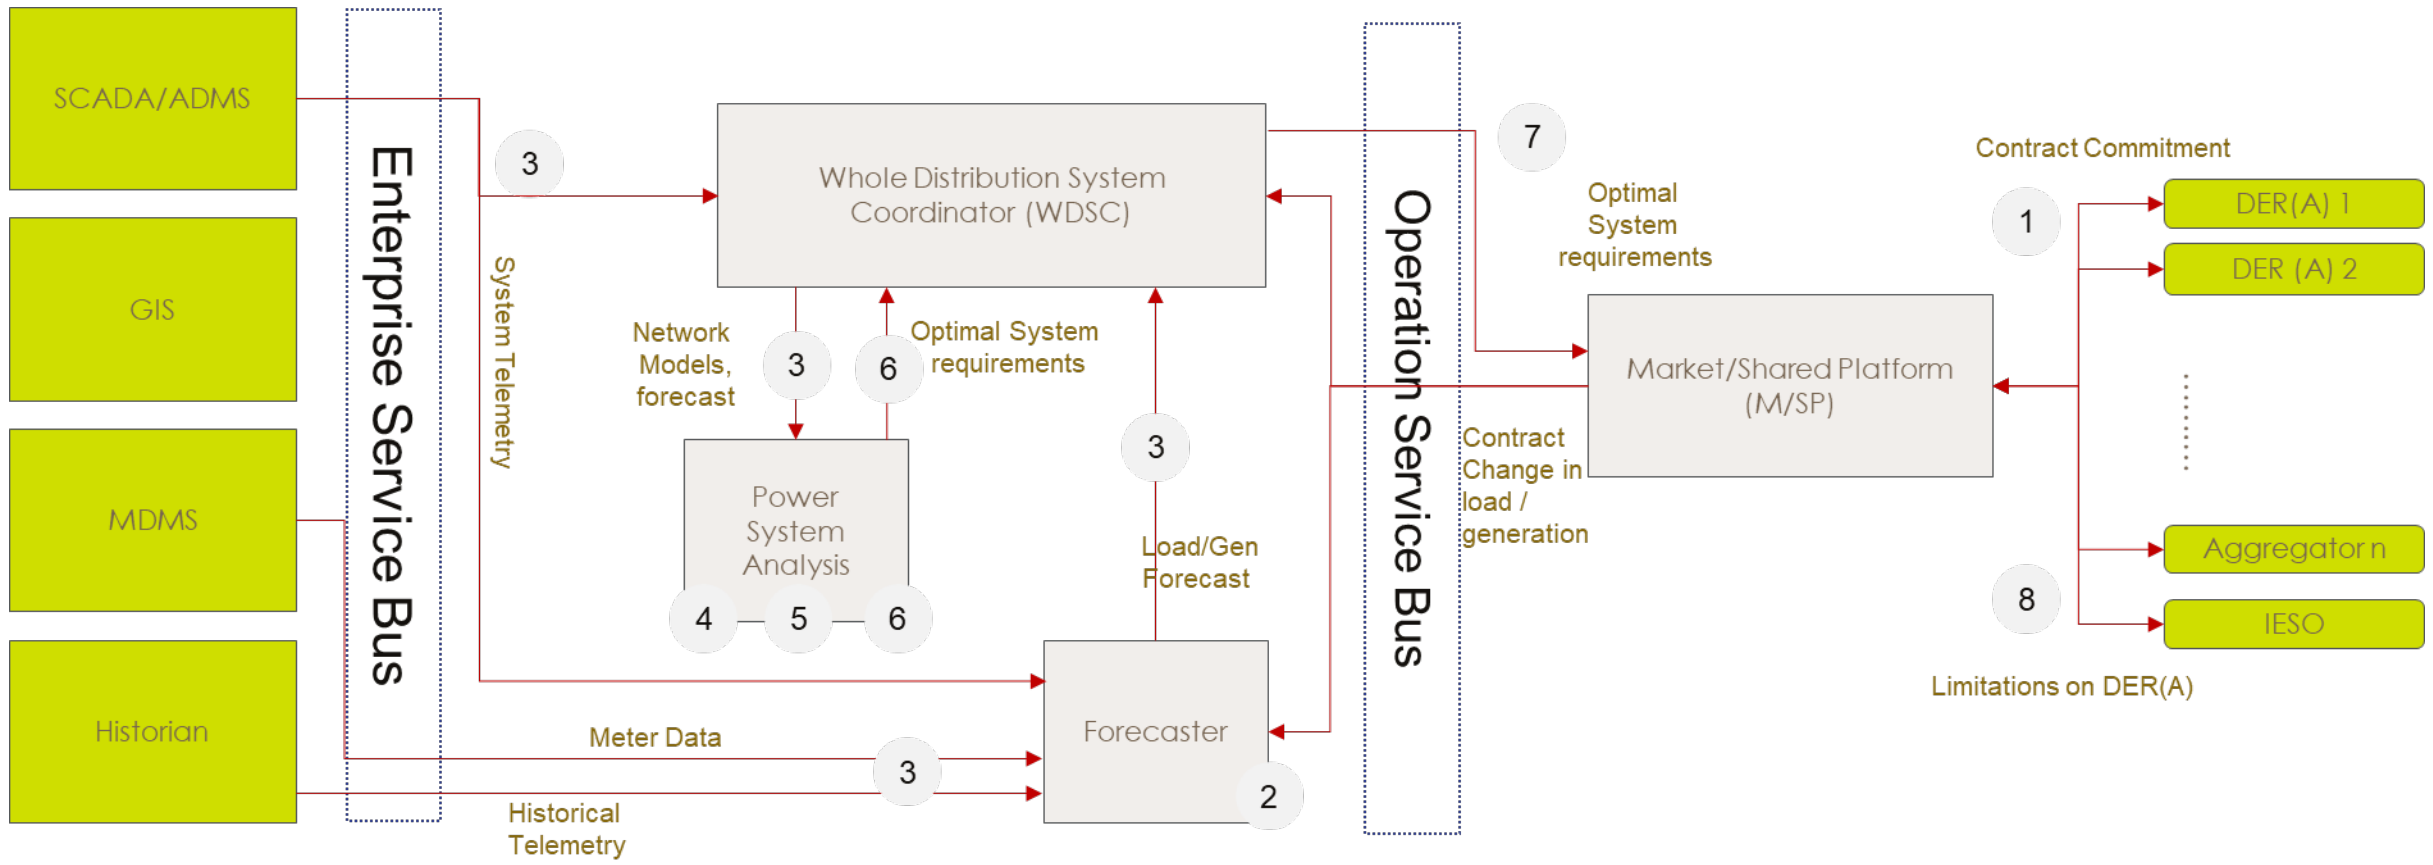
SCADA/ADMS

GIS

MDMS

Historian

Enterprise Service Bus

3

System Telemetry

Whole Distribution System Coordinator (WDSC)

Network Models, forecast

3

6

Optimal System requirements

Power System Analysis

4

5

6

3

Load/Gen Forecast

Forecaster

2

Meter Data

3

Historical Telemetry

Operation Service Bus

7

Optimal System requirements

Contract Change in load / generation

Market/Shared Platform (M/SP)

Contract Commitment

1

DER(A) 1

DER (A) 2

Aggregator n

IESO

8

Limitations on DER(A)